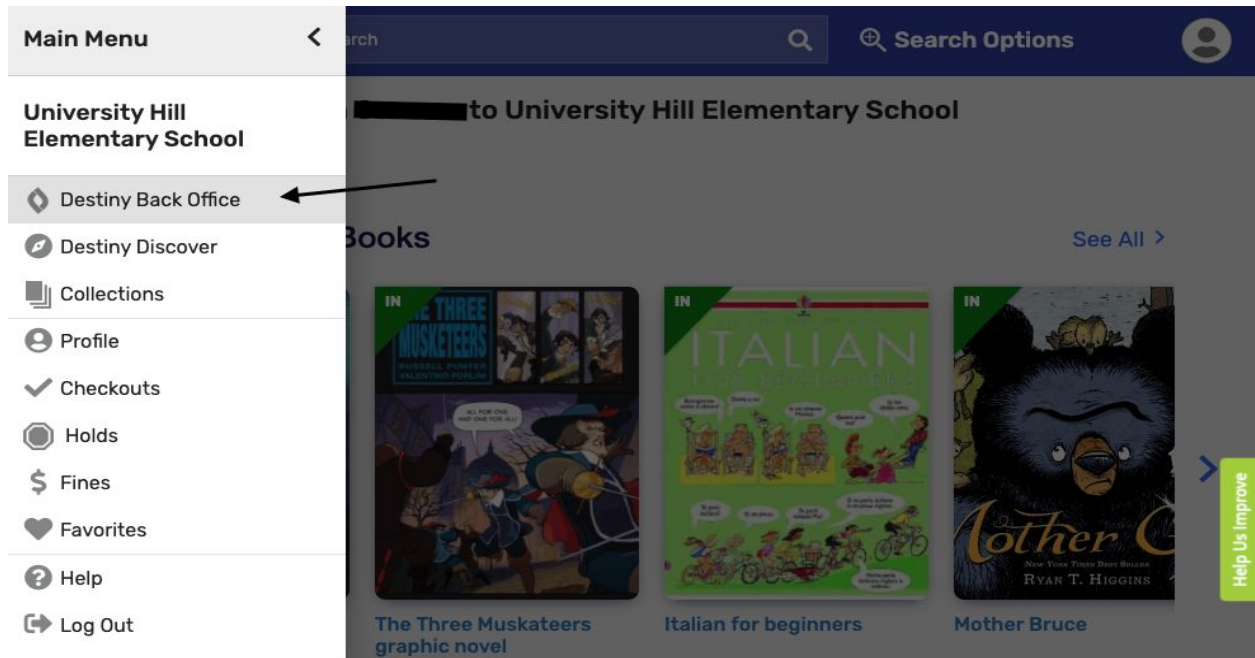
Main Menu

University Hill Elementary School

Destiny Back Office

Destiny Discover

Collections

Profile

Checkouts

Holds

Fines

Favorites

Help

Log Out

arch

Search Options

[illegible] to University Hill Elementary School

Books

See All

IN

THE THREE MUSKETEERS

RUSSELL PUNTER
VALENTINO FORLINI

ALL FOR ONE AND ONE FOR ALL!

IN

ITALIAN

IN

Mother Bruce

NEW YORK TIMES BEST SELLER

RYAN T. HIGGINS

Help Us Improve

The Three Muskateers graphic novel

Italian for beginners

Mother Bruce